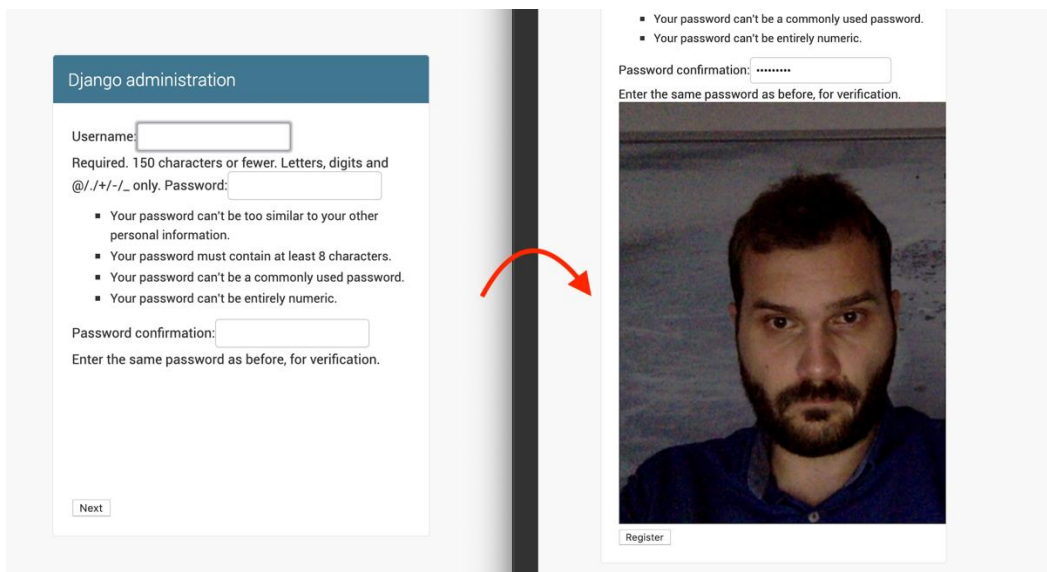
Django administration

Username:

Required. 150 characters or fewer. Letters, digits and @/./+/-/_ only. Password:

- Your password can't be too similar to your other personal information.
- Your password must contain at least 8 characters.
- Your password can't be a commonly used password.
- Your password can't be entirely numeric.

Password confirmation:

Enter the same password as before, for verification.

Next

- Your password can't be a commonly used password.
- Your password can't be entirely numeric.

Password confirmation: ••••••••••

Enter the same password as before, for verification.

Register